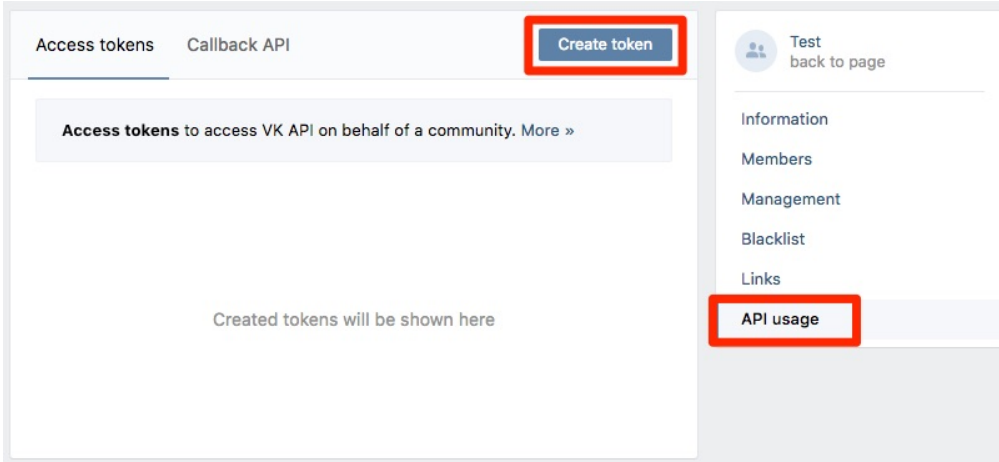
Access tokens Callback API

Create token

**Access tokens** to access VK API on behalf of a community. More »

Created tokens will be shown here

Test
back to page

Information
Members
Management
Blacklist
Links
API usage